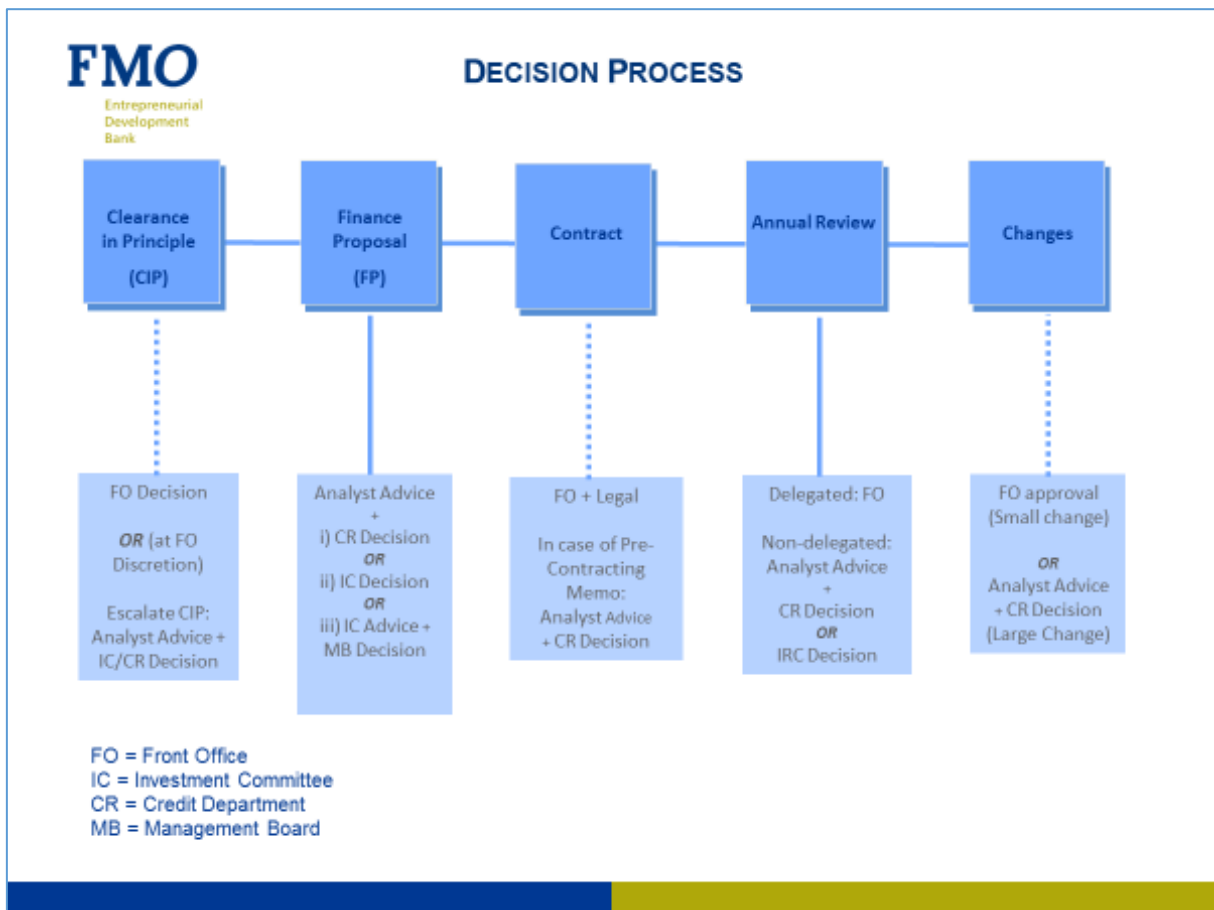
FMO
Entrepreneurial Development Bank

DECISION PROCESS

Clearance in Principle (CIP)

Finance Proposal (FP)

Contract

Annual Review

Changes

FO Decision

OR (at FO Discretion)

Escalate CIP: Analyst Advice + IC/CR Decision

Analyst Advice
+
i) CR Decision
OR
ii) IC Decision
OR
iii) IC Advice + MB Decision

FO + Legal

In case of Pre-Contracting Memo: Analyst Advice + CR Decision

Delegated: FO

Non-delegated: Analyst Advice
+
CR Decision
OR
IRC Decision

FO approval (Small change)

OR
Analyst Advice + CR Decision (Large Change)

FO = Front Office
IC = Investment Committee
CR = Credit Department
MB = Management Board